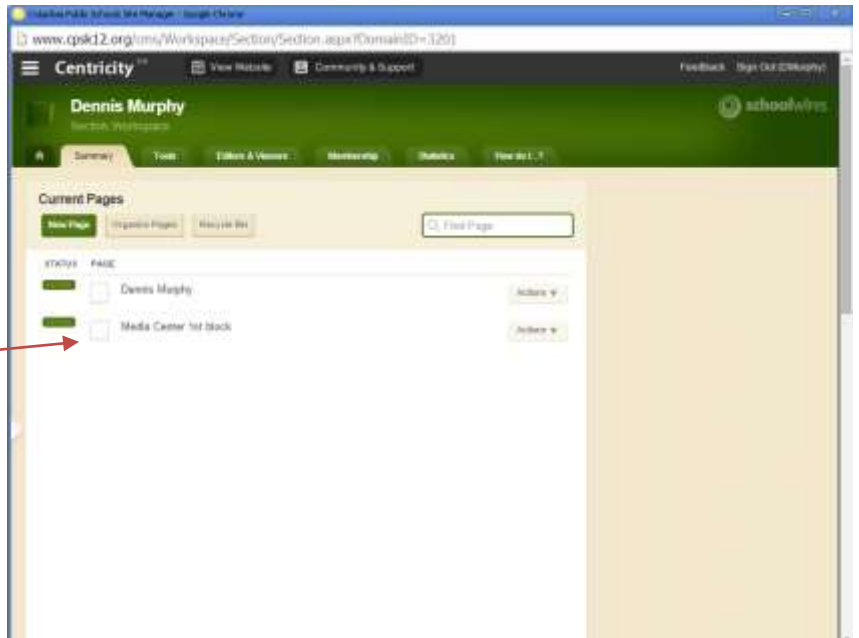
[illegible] Public Schools Site Manager - Google Chrome

www.cpsk12.org/cms/Workspace/Section/Section.aspx?DomainID=3201

Centricity

View Website

Community & Support

Feedback Sign Out (DMurphy)

Dennis Murphy

Section Workspace

schoolwires

Summary

Tools

Editors & Viewers

Membership

Statistics

How do I...?

Current Pages

New Page

Organize Pages

Recycle Bin

Find Page

STATUS PAGE

Dennis Murphy

Actions

Media Center 1st block

Actions